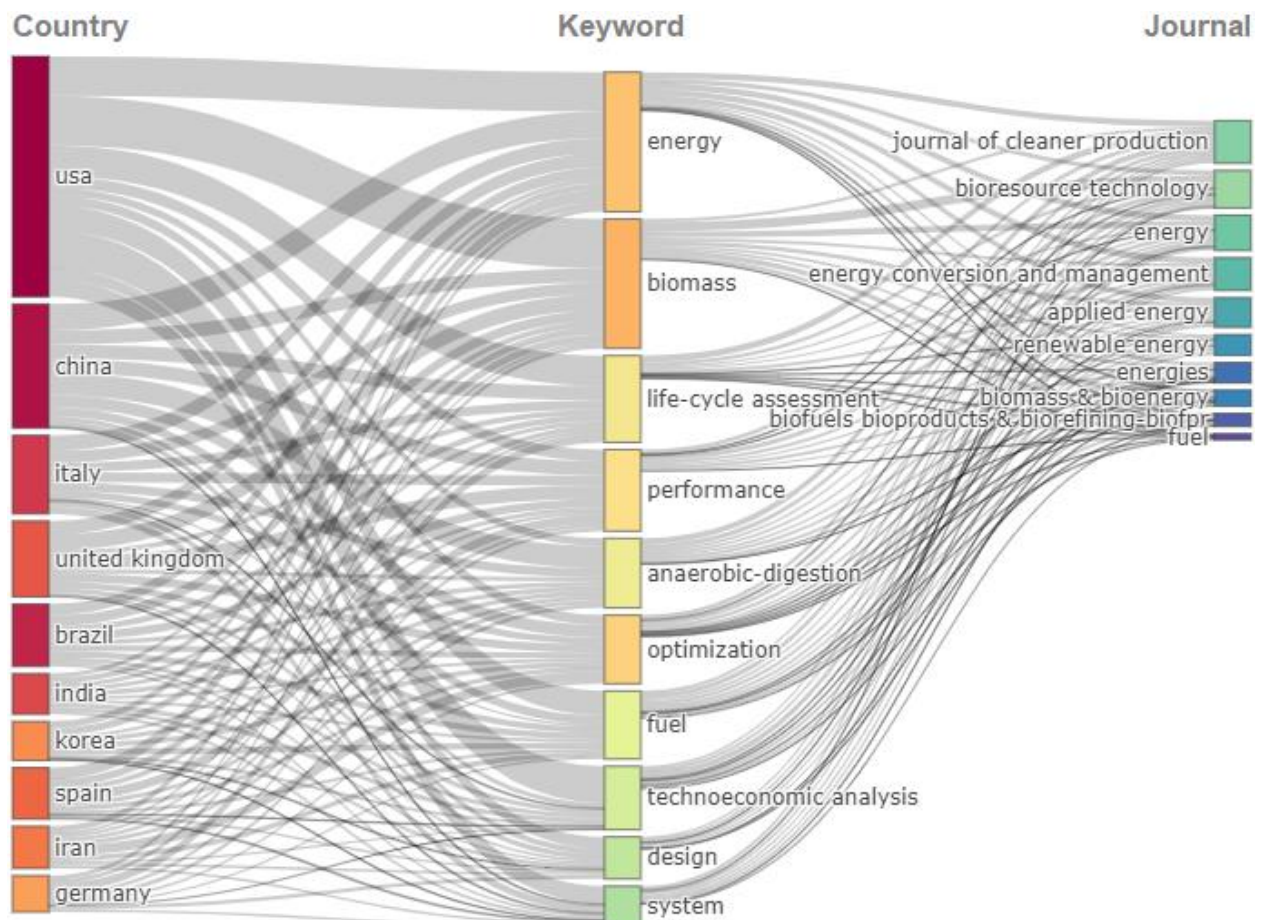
Country

Keyword

Journal

usa

china

italy

united kingdom

brazil

india

korea

spain

iran

germany

energy

biomass

life-cycle assessment

performance

anaerobic-digestion

optimization

fuel

technoeconomic analysis

design

system

journal of cleaner production

bioresource technology

energy

energy conversion and management

applied energy

renewable energy

energies

biomass & bioenergy

biofuels bioproducts & biorefining-biofpr

fuel